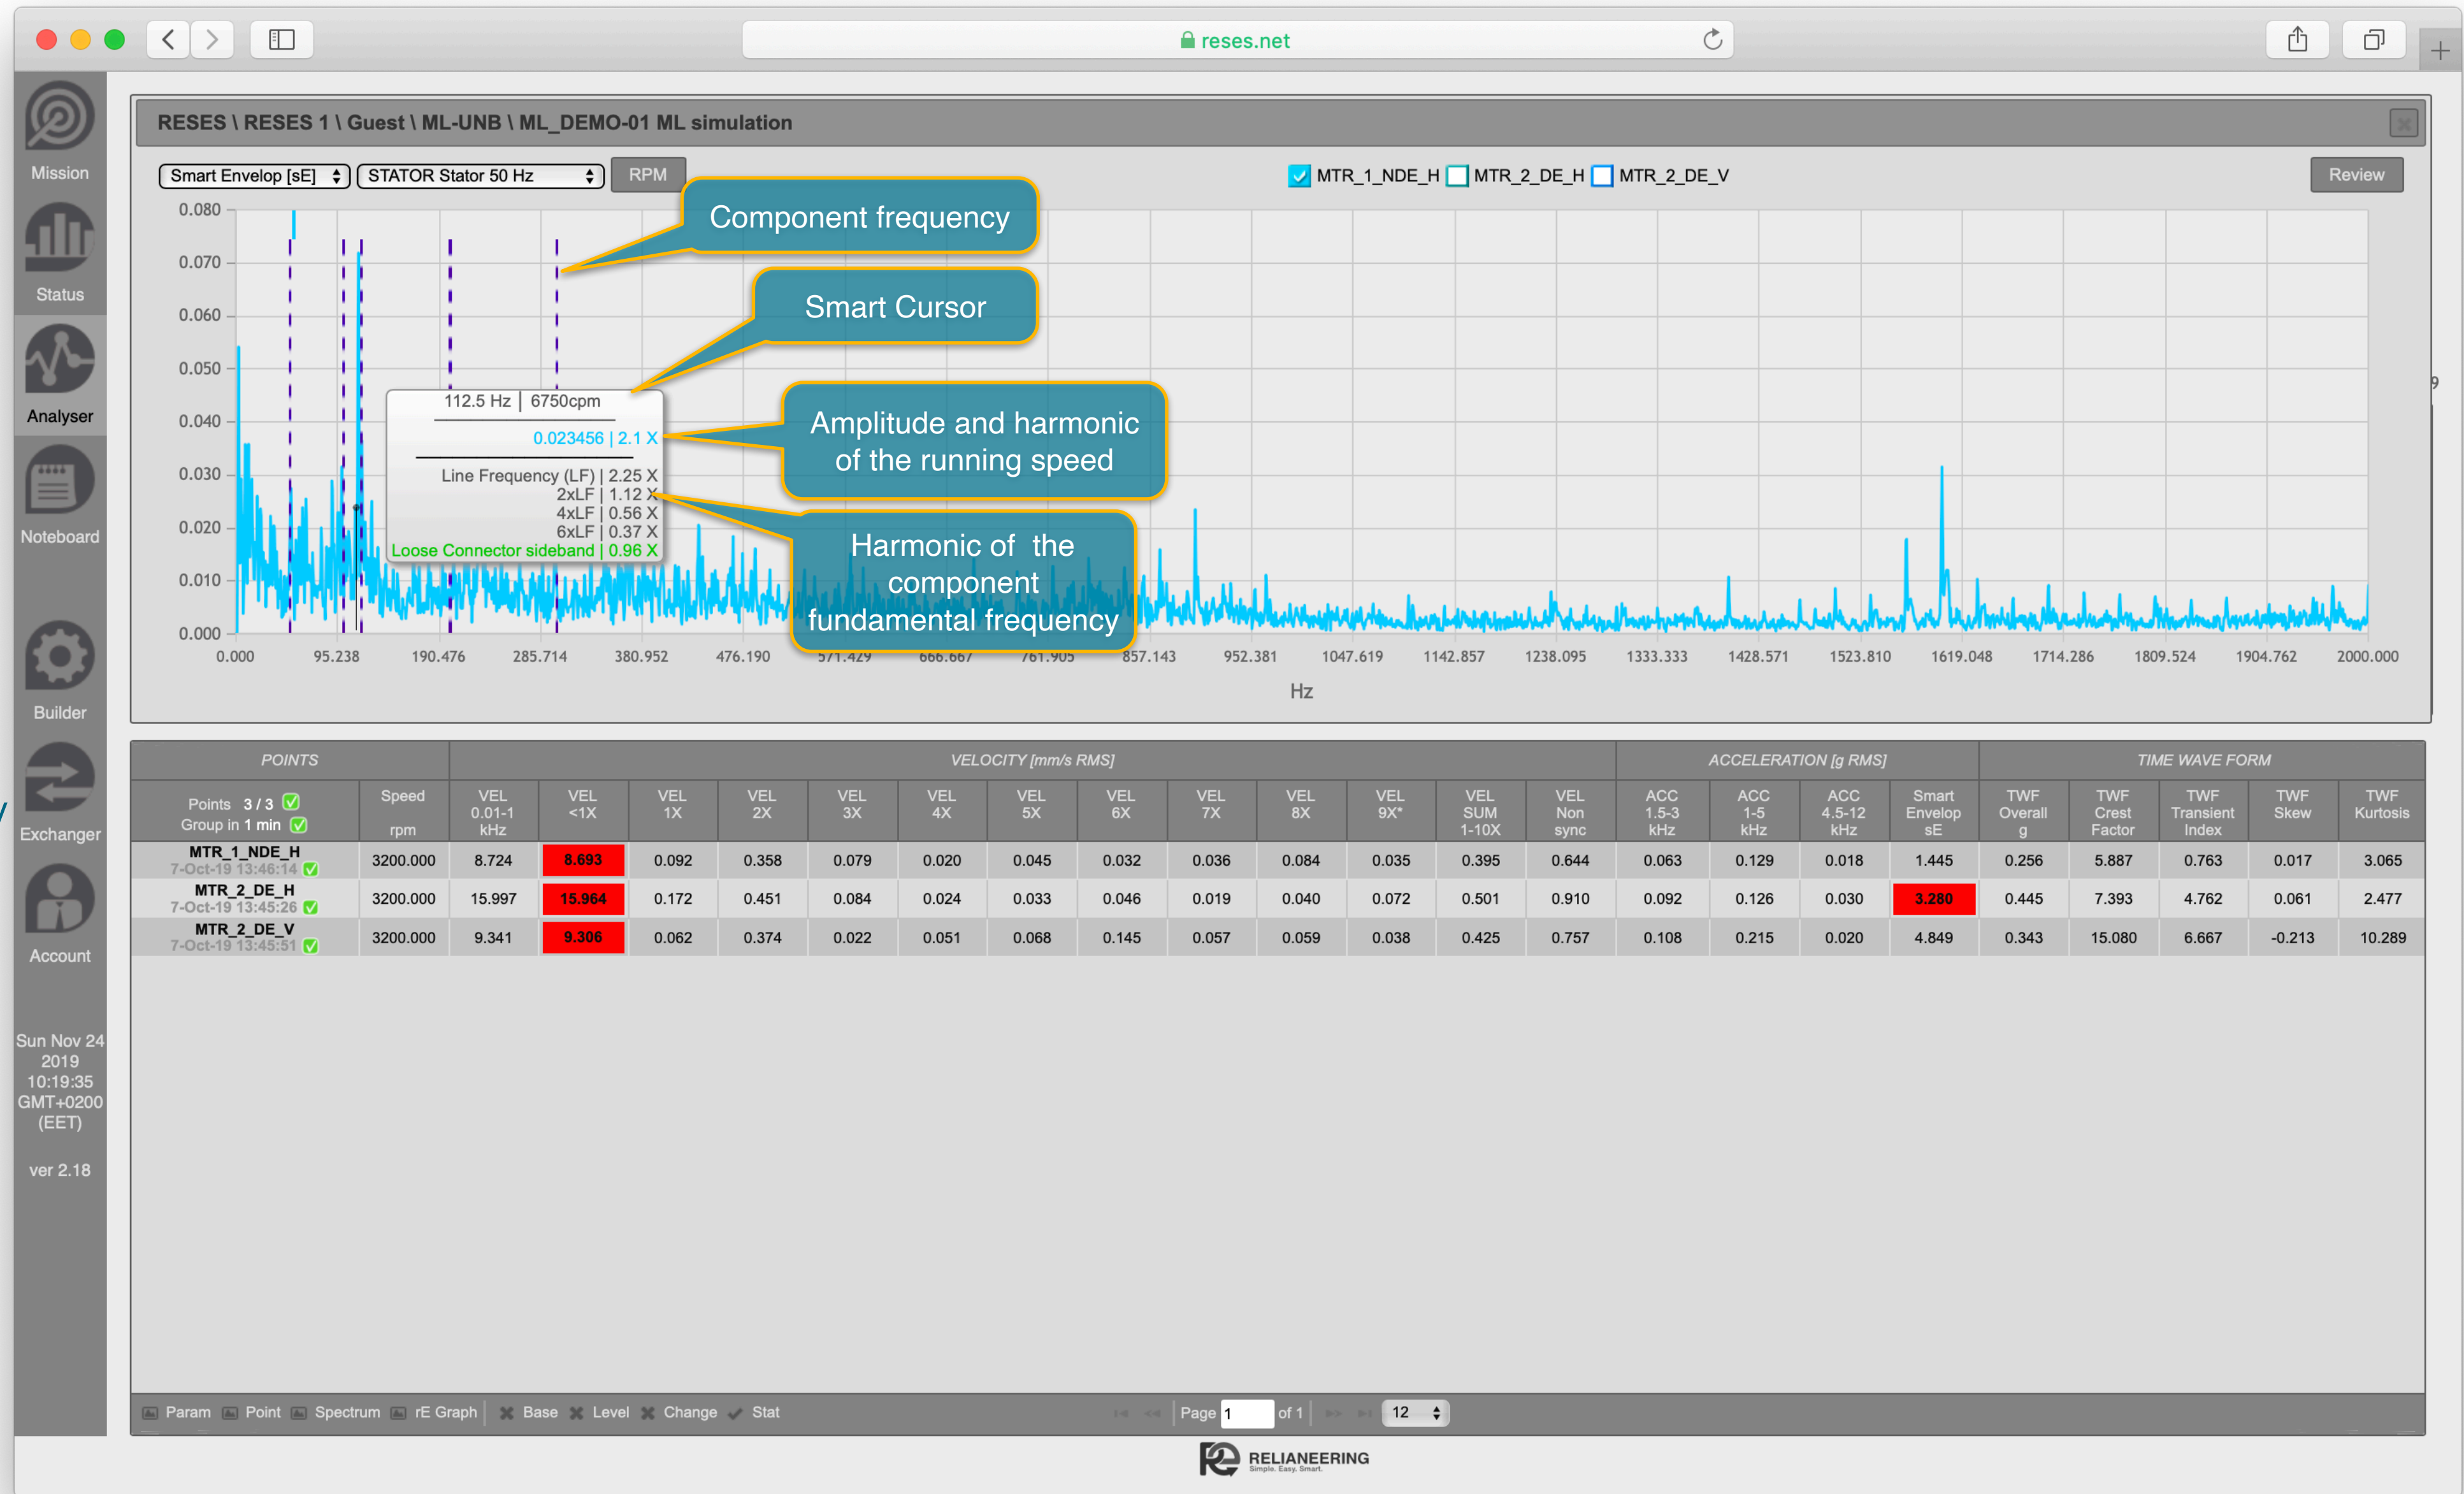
reses.net

Mission
Status
Analyser
Noteboard
Builder
Exchanger
Account

Sun Nov 24 2019 10:19:35 GMT+0200 (EET)

ver 2.18

RESES \ RESES 1 \ Guest \ ML-UNB \ ML_DEMO-01 ML simulation

Smart Envelop [sE] STATOR Stator 50 Hz RPM

MTR_1_NDE_H MTR_2_DE_H MTR_2_DE_V

Review

Component frequency

Smart Cursor

Amplitude and harmonic of the running speed

Harmonic of the component fundamental frequency

112.5 Hz | 6750cpm
0.023456 | 2.1 X
Line Frequency (LF) | 2.25 X
2xLF | 1.12 X
4xLF | 0.56 X
6xLF | 0.37 X
Loose Connector sideband | 0.96 X

0.080
0.070
0.060
0.050
0.040
0.030
0.020
0.010
0.000

0.000 95.238 190.476 285.714 380.952 476.190 571.429 666.667 761.905 857.143 952.381 1047.619 1142.857 1238.095 1333.333 1428.571 1523.810 1619.048 1714.286 1809.524 1904.762 2000.000

Hz

| POINTS | | VELOCITY [mm/s RMS] | | | | | | | | | | | | ACCELERATION [g RMS] | | | | TIME WAVE FORM | | | | |
|---|---|---|---|---|---|---|---|---|---|---|---|---|---|---|---|---|---|---|---|---|---|---|
| Points 3 / 3 Group in 1 min | Speed rpm | VEL 0.01-1 kHz | VEL <1X | VEL 1X | VEL 2X | VEL 3X | VEL 4X | VEL 5X | VEL 6X | VEL 7X | VEL 8X | VEL 9X* | VEL SUM 1-10X | VEL Non sync | ACC 1.5-3 kHz | ACC 1-5 kHz | ACC 4.5-12 kHz | Smart Envelop sE | TWF Overall g | TWF Crest Factor | TWF Transient Index | TWF Skew | TWF Kurtosis |
| MTR_1_NDE_H 7-Oct-19 13:46:14 | 3200.000 | 8.724 | 8.693 | 0.092 | 0.358 | 0.079 | 0.020 | 0.045 | 0.032 | 0.036 | 0.084 | 0.035 | 0.395 | 0.644 | 0.063 | 0.129 | 0.018 | 1.445 | 0.256 | 5.887 | 0.763 | 0.017 | 3.065 |
| MTR_2_DE_H 7-Oct-19 13:45:26 | 3200.000 | 15.997 | 15.964 | 0.172 | 0.451 | 0.084 | 0.024 | 0.033 | 0.046 | 0.019 | 0.040 | 0.072 | 0.501 | 0.910 | 0.092 | 0.126 | 0.030 | 3.280 | 0.445 | 7.393 | 4.762 | 0.061 | 2.477 |
| MTR_2_DE_V 7-Oct-19 13:45:51 | 3200.000 | 9.341 | 9.306 | 0.062 | 0.374 | 0.022 | 0.051 | 0.068 | 0.145 | 0.057 | 0.059 | 0.038 | 0.425 | 0.757 | 0.108 | 0.215 | 0.020 | 4.849 | 0.343 | 15.080 | 6.667 | -0.213 | 10.289 |

Param Point Spectrum rE Graph Base Level Change Stat Page 1 of 1 12

RELIANEERING Simple. Easy. Smart.